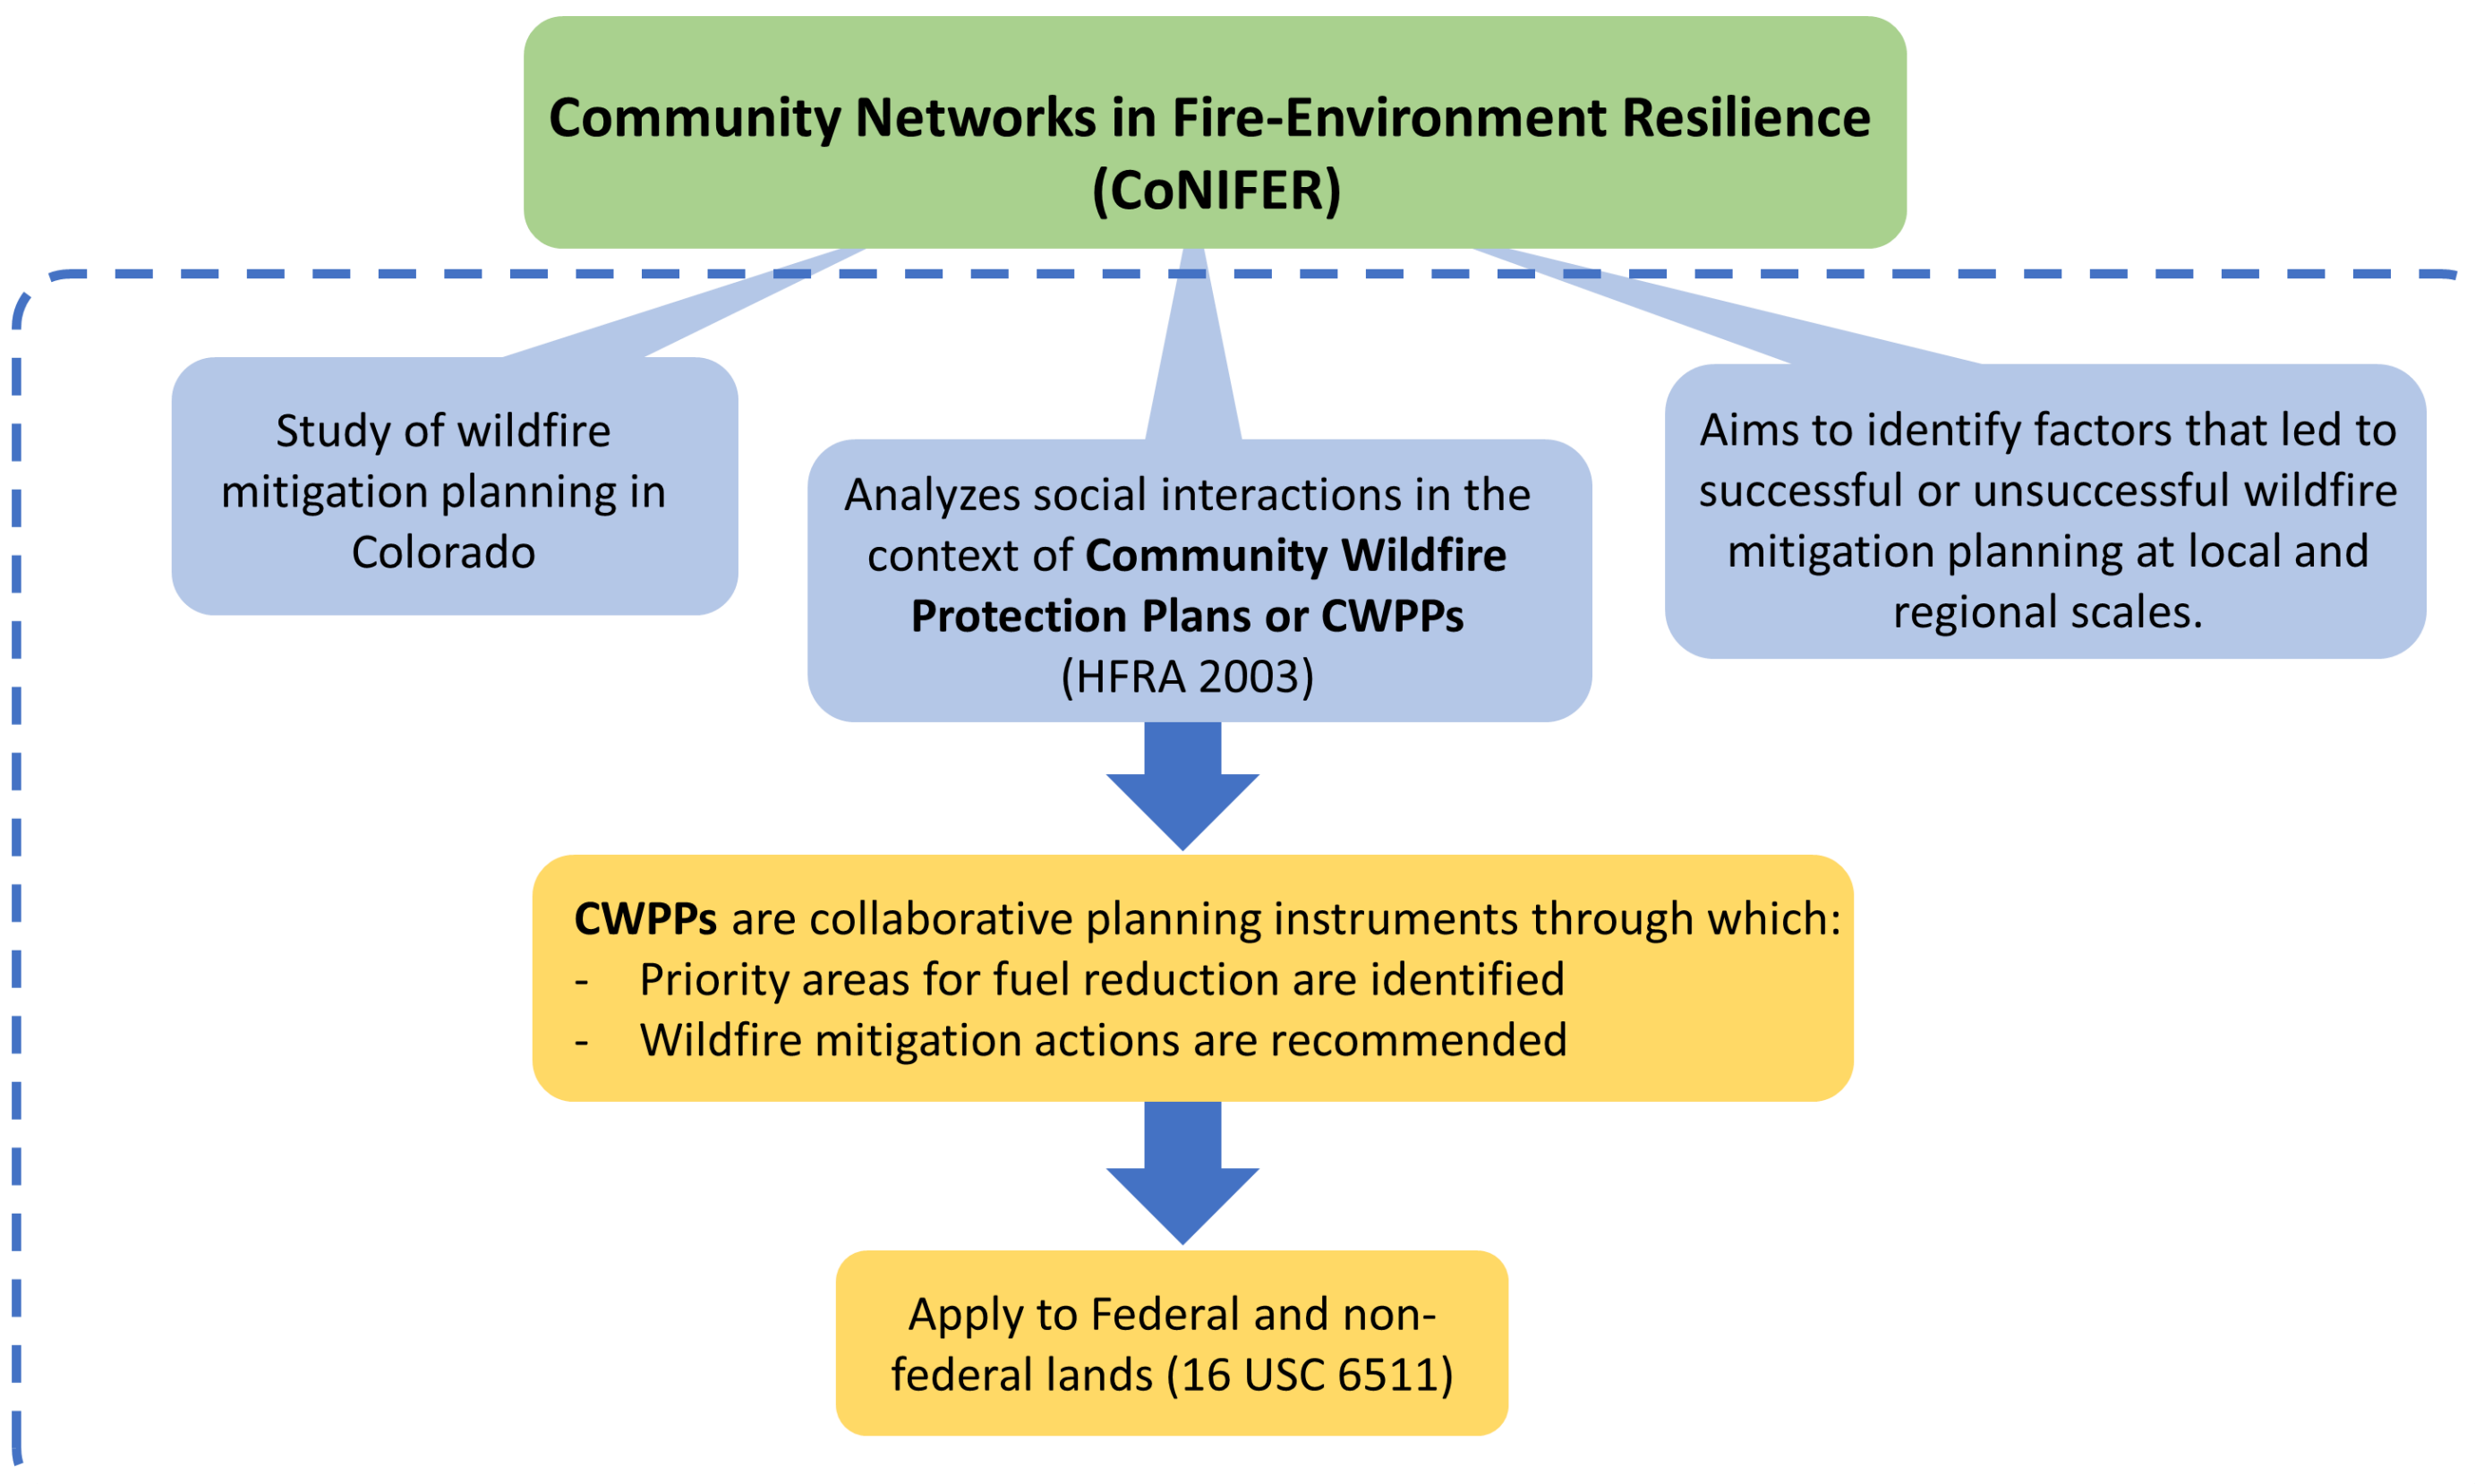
Community Networks in Fire-Environment Resilience (CoNIFER)

Study of wildfire mitigation planning in Colorado

Analyzes social interactions in the context of Community Wildfire Protection Plans or CWPPs (HFRA 2003)

Aims to identify factors that led to successful or unsuccessful wildfire mitigation planning at local and regional scales.

CWPPs are collaborative planning instruments through which:
- Priority areas for fuel reduction are identified
- Wildfire mitigation actions are recommended

Apply to Federal and non-federal lands (16 USC 6511)